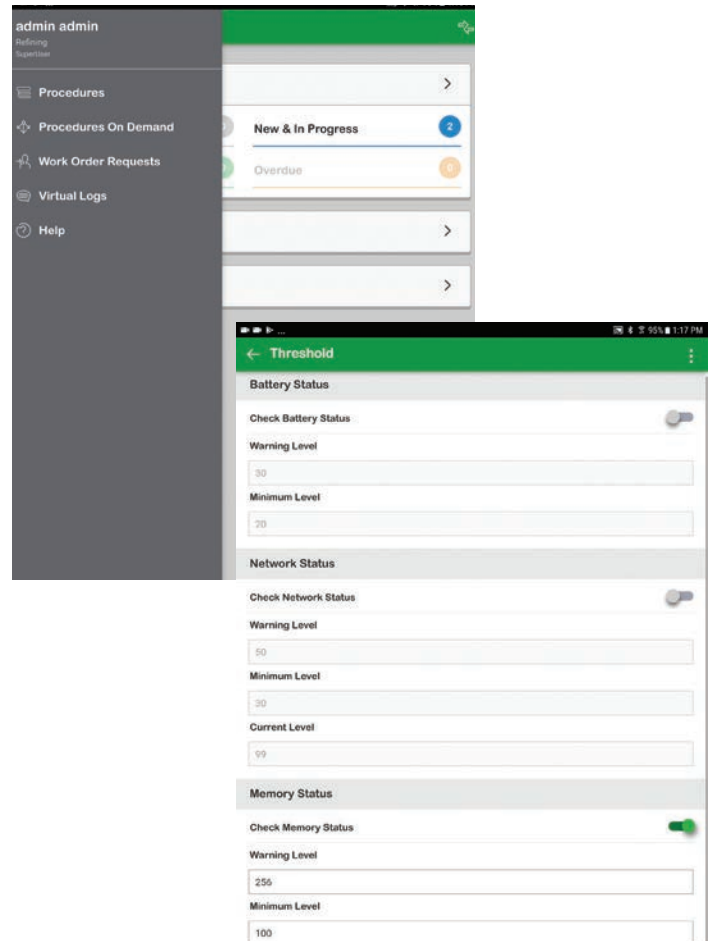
admin admin
Refining
Supervisor

Procedures
Procedures On Demand
Work Order Requests
Virtual Logs
Help

New & In Progress 2
Overdue 0

95% 1:17 PM
Threshold

Battery Status
Check Battery Status
Warning Level
30
Minimum Level
20

Network Status
Check Network Status
Warning Level
50
Minimum Level
30
Current Level
99

Memory Status
Check Memory Status
Warning Level
256
Minimum Level
100